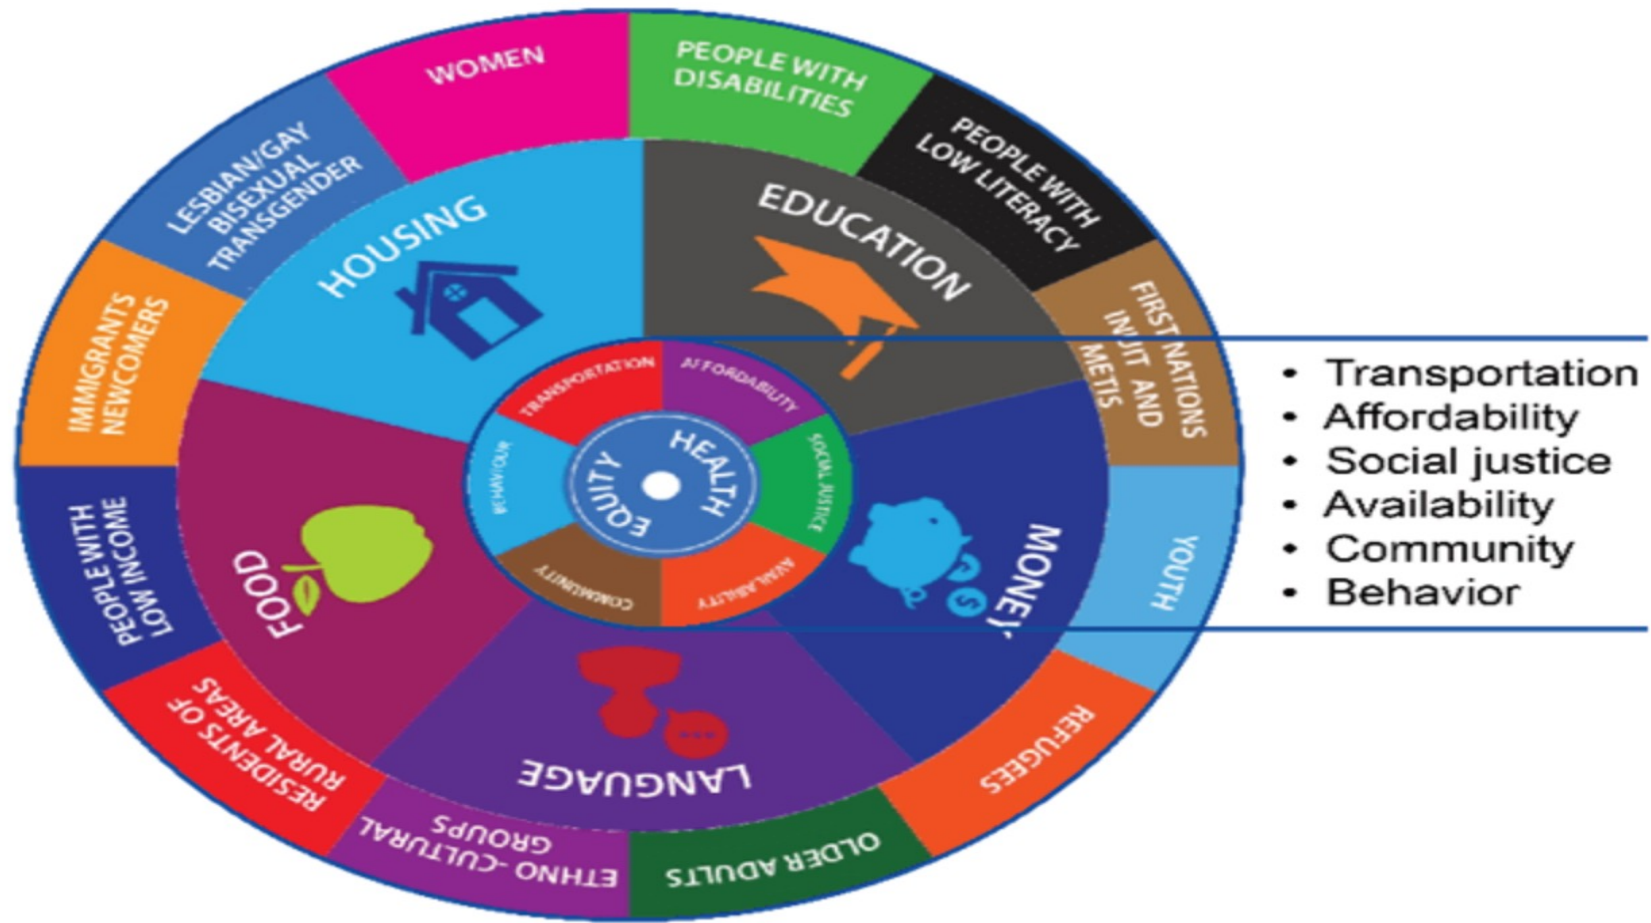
WOMEN
PEOPLE WITH DISABILITIES
PEOPLE WITH LOW LITERACY
FIRST NATIONS INUIT AND METIS
YOUTH
REFUGEES
OLDER ADULTS
ETHNO -CULTURAL GROUPS
RESIDENTS OF RURAL AREAS
PEOPLE WITH LOW INCOME
IMMIGRANTS NEWCOMERS
LESBIAN/GAY BISEXUAL TRANSGENDER

HOUSING
EDUCATION
MONEY
LANGUAGE
FOOD

TRANSPORTATION
AFFORDABILITY
SOCIAL JUSTICE
AVAILABILITY
COMMUNITY
BEHAVIOUR

HEALTH EQUITY

• Transportation
• Affordability
• Social justice
• Availability
• Community
• Behavior